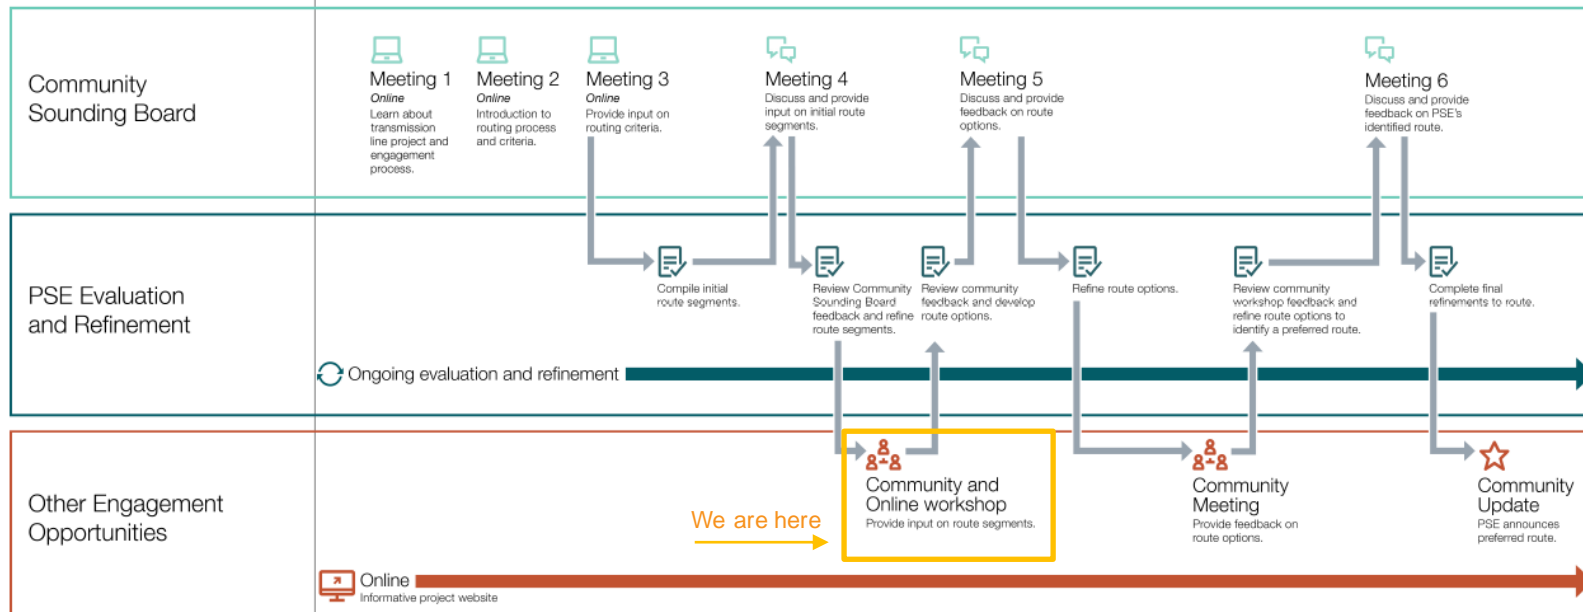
Community Sounding Board

Meeting 1
Online
Learn about transmission line project and engagement process.

Meeting 2
Online
Introduction to routing process and criteria.

Meeting 3
Online
Provide input on routing criteria.

Meeting 4
Discuss and provide input on initial route segments.

Meeting 5
Discuss and provide feedback on route options.

Meeting 6
Discuss and provide feedback on PSE's identified route.

PSE Evaluation and Refinement

Compile initial route segments.

Review Community Sounding Board feedback and refine route segments.

Review community feedback and develop route options.

Refine route options.

Review community workshop feedback and refine route options to identify a preferred route.

Complete final refinements to route.

Ongoing evaluation and refinement

Other Engagement Opportunities

We are here

Community and Online workshop
Provide input on route segments.

Community Meeting
Provide feedback on route options.

Community Update
PSE announces preferred route.

Online
Informative project website